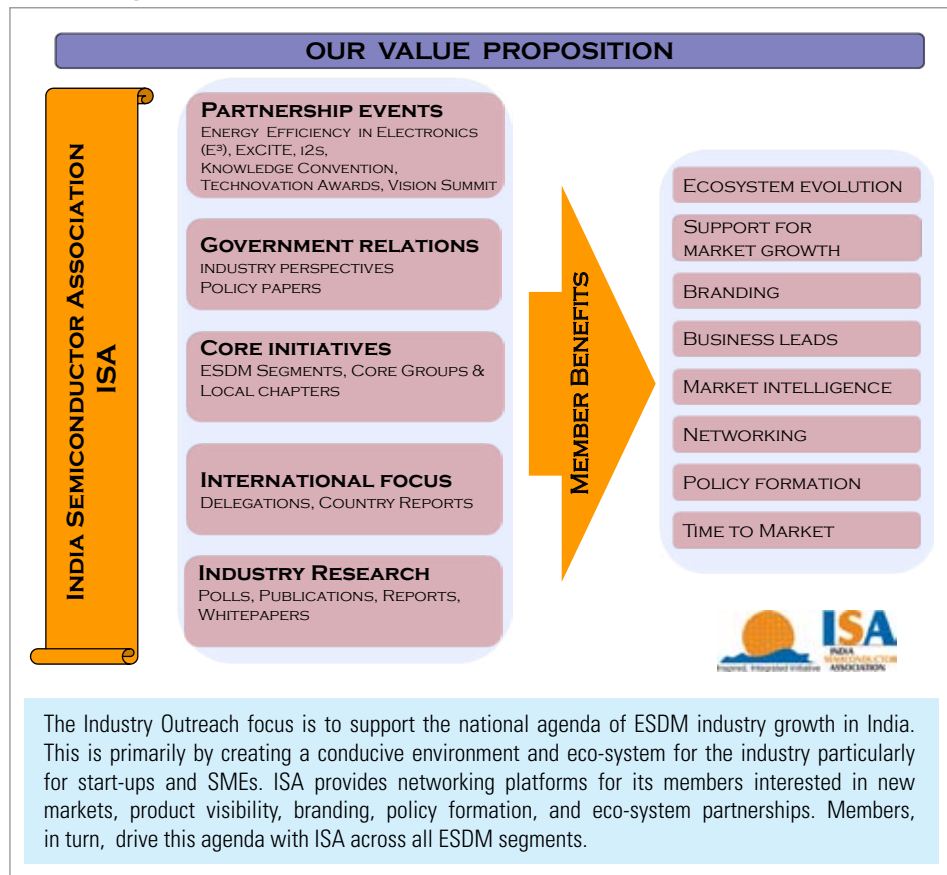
OUR VALUE PROPOSITION

India Semiconductor Association
ISA

Partnership events
Energy Efficiency in Electronics ($E^3$), ExCITE, i2s, Knowledge Convention, Technovation Awards, Vision Summit

Government relations
industry perspectives
Policy papers

Core initiatives
ESDM Segments, Core Groups & Local chapters

International focus
Delegations, Country Reports

Industry Research
Polls, Publications, Reports, Whitepapers

Member Benefits

Ecosystem evolution
Support for market growth
Branding
Business leads
Market intelligence
Networking
Policy formation
Time to Market

Inspired, Integrated Initiative
ISA
INDIA SEMICONDUCTOR ASSOCIATION

The Industry Outreach focus is to support the national agenda of ESDM industry growth in India. This is primarily by creating a conducive environment and eco-system for the industry particularly for start-ups and SMEs. ISA provides networking platforms for its members interested in new markets, product visibility, branding, policy formation, and eco-system partnerships. Members, in turn, drive this agenda with ISA across all ESDM segments.